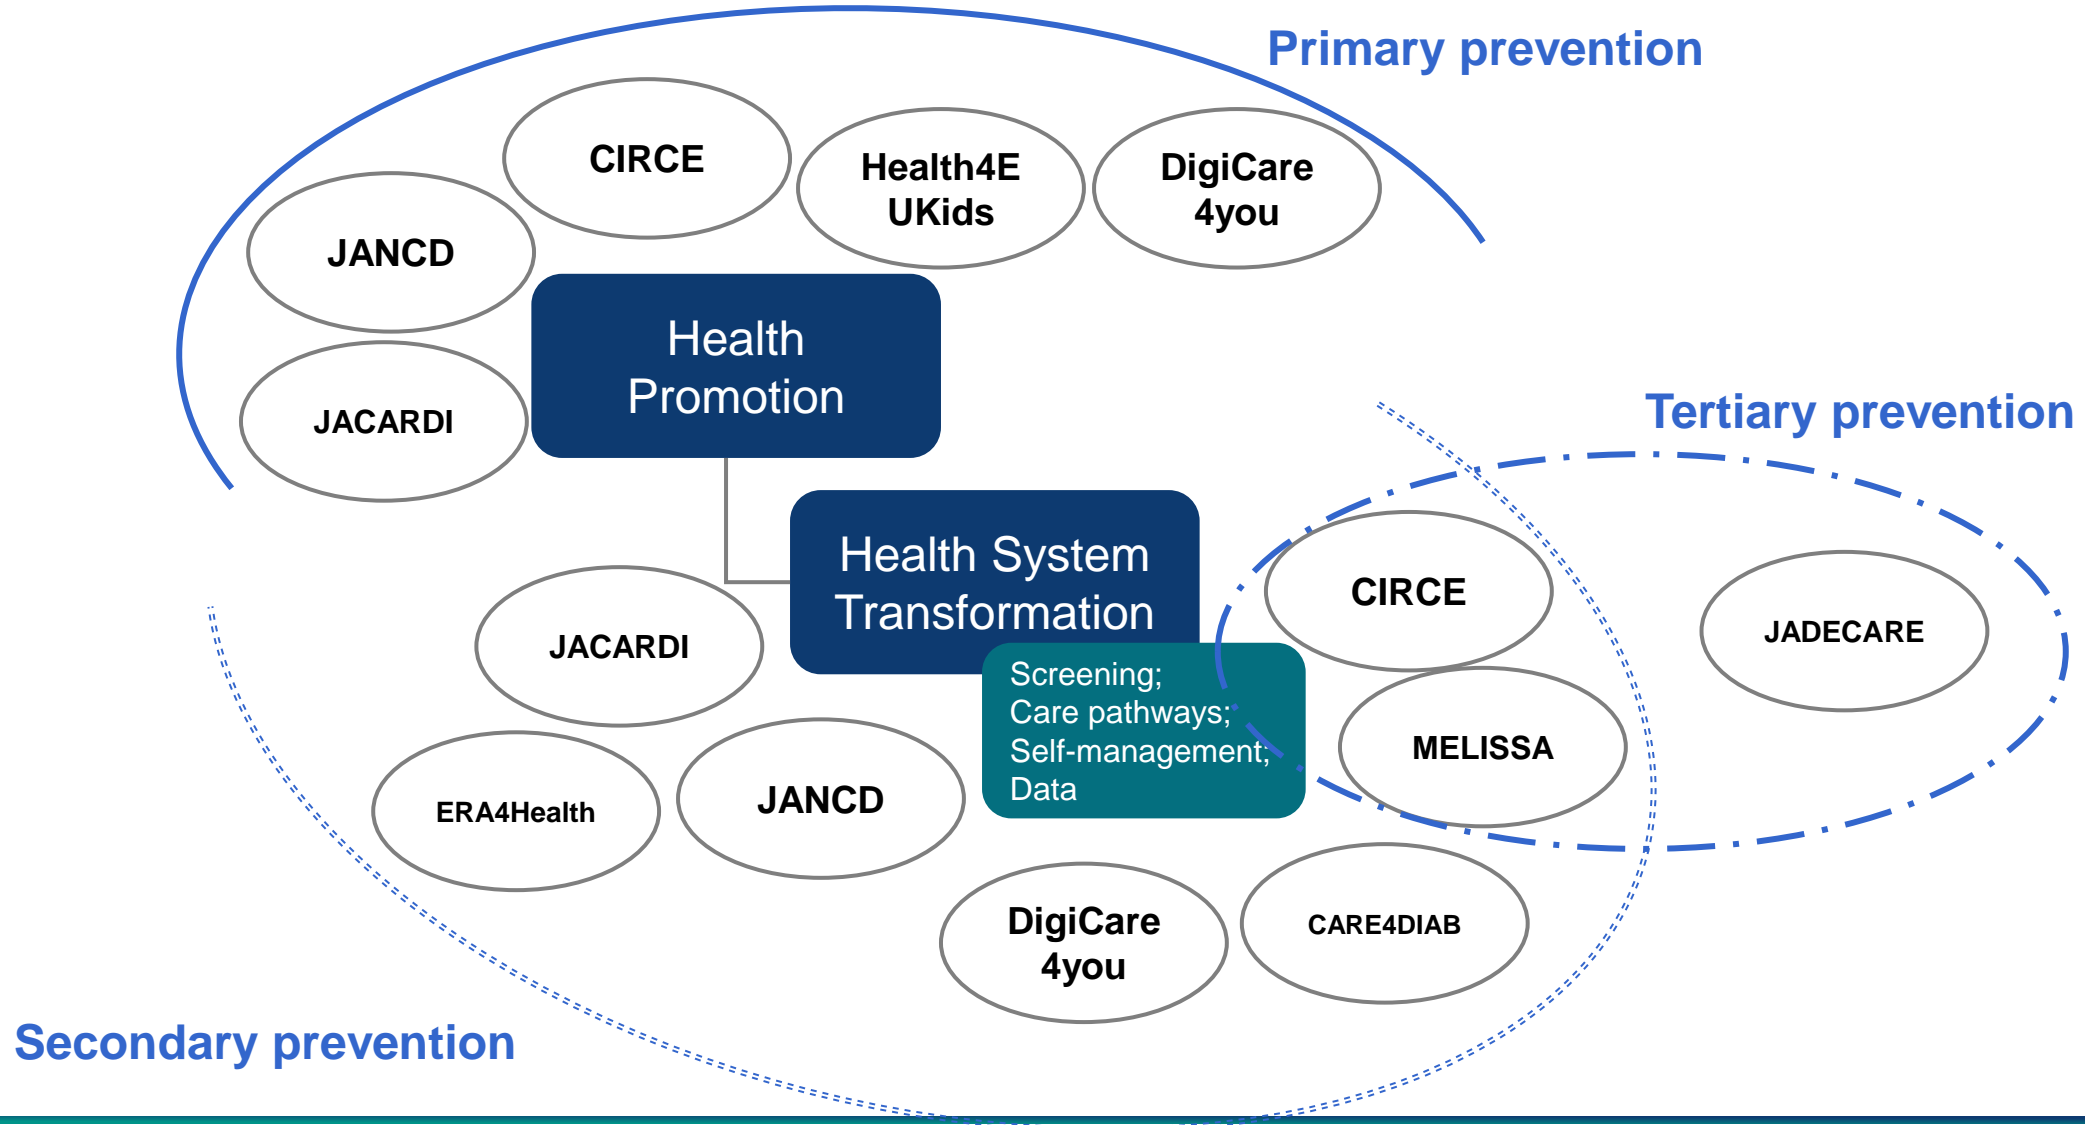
Primary prevention

CIRCE

Health4E UKids

DigiCare 4you

JANCD

JACARDI

Health Promotion

Tertiary prevention

Health System Transformation

CIRCE

JADECARE

JACARDI

Screening; Care pathways; Self-management; Data

MELISSA

ERA4Health

JANCD

DigiCare 4you

CARE4DIAB

Secondary prevention